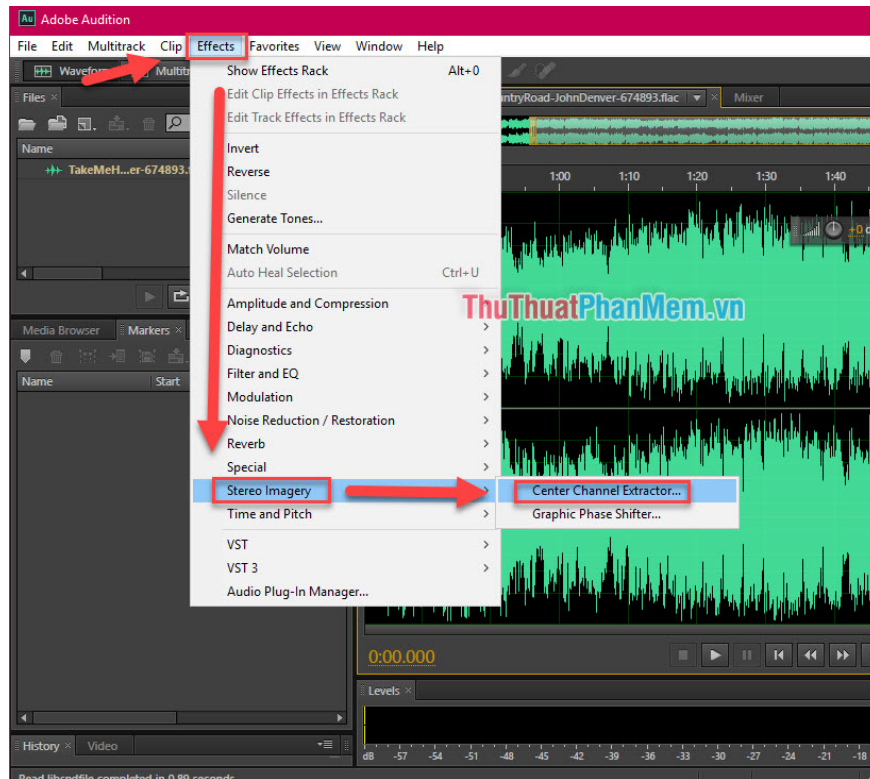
Au Adobe Audition

File Edit Multitrack Clip Effects Favorites View Window Help

Waveform Multit

Files ×

Name

TakeMeH...er-674893.

Media Browser Markers ×

Name Start

History × Video

Show Effects Rack Alt+0
Edit Clip Effects in Effects Rack
Edit Track Effects in Effects Rack
Invert
Reverse
Silence
Generate Tones...
Match Volume
Auto Heal Selection Ctrl+U
Amplitude and Compression
Delay and Echo
Diagnostics
Filter and EQ
Modulation
Noise Reduction / Restoration
Reverb
Special
Stereo Imagery
Time and Pitch
VST
VST 3
Audio Plug-In Manager...

Center Channel Extractor...
Graphic Phase Shifter...

ntryRoad-JohnDenver-674893.flac × Mixer

1:00 1:10 1:20 1:30 1:40

+0

ThuThuatPhanMem.vn

0:00.000

Levels ×

dB -57 -54 -51 -48 -45 -42 -39 -36 -33 -30 -27 -24 -21 -18

Read libsndfile completed in 0.89 seconds